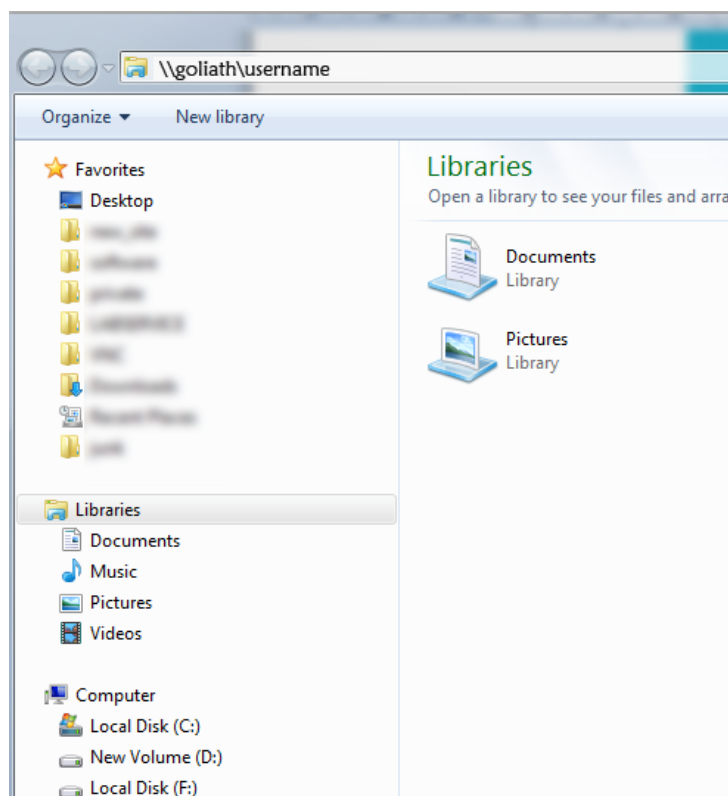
\\goliath\username

Organize ▾ New library

Favorites
Desktop
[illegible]
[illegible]
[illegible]
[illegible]
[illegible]
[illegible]
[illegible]
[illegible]

Libraries
Documents
Music
Pictures
Videos

Computer
Local Disk (C:)
New Volume (D:)
Local Disk (F:)

Libraries
Open a library to see your files and arra

Documents
Library

Pictures
Library